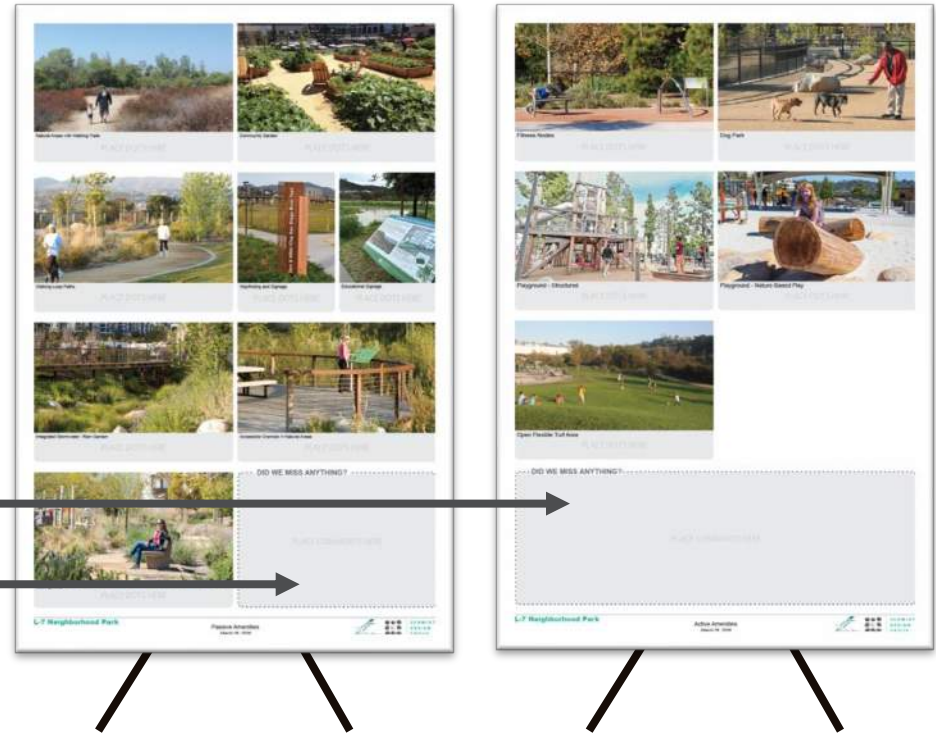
Natural Areas with Walking Trails
PLACE DOTS HERE
Community Garden
PLACE DOTS HERE
Walking Loop Paths
PLACE DOTS HERE
Wayfinding and Signage
PLACE DOTS HERE
Educational Signage
PLACE DOTS HERE
Integrated Stormwater / Rain Garden
PLACE DOTS HERE
Accessible Overlook in Natural Areas
PLACE DOTS HERE
PLACE DOTS HERE
DID WE MISS ANYTHING?
PLACE COMMENTS HERE
L-7 Neighborhood Park
Passive Amenities
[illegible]

Fitness Nodes
PLACE DOTS HERE
Dog Park
PLACE DOTS HERE
Playground - Structured
PLACE DOTS HERE
Playground - Nature-Based Play
PLACE DOTS HERE
Open Flexible Turf Area
PLACE DOTS HERE
DID WE MISS ANYTHING?
PLACE COMMENTS HERE
L-7 Neighborhood Park
Active Amenities
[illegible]